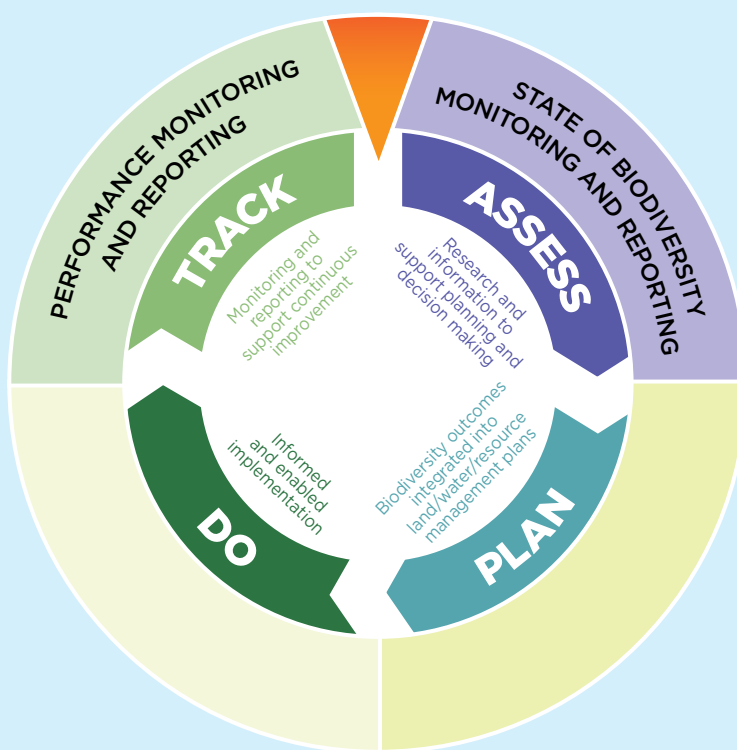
PERFORMANCE MONITORING AND REPORTING

STATE OF BIODIVERSITY MONITORING AND REPORTING

TRACK

Monitoring and reporting to support continuous improvement

ASSESS

Research and information to support planning and decision making

PLAN

Biodiversity outcomes integrated into land/water/resource management plans

DO

Informed and enabled implementation